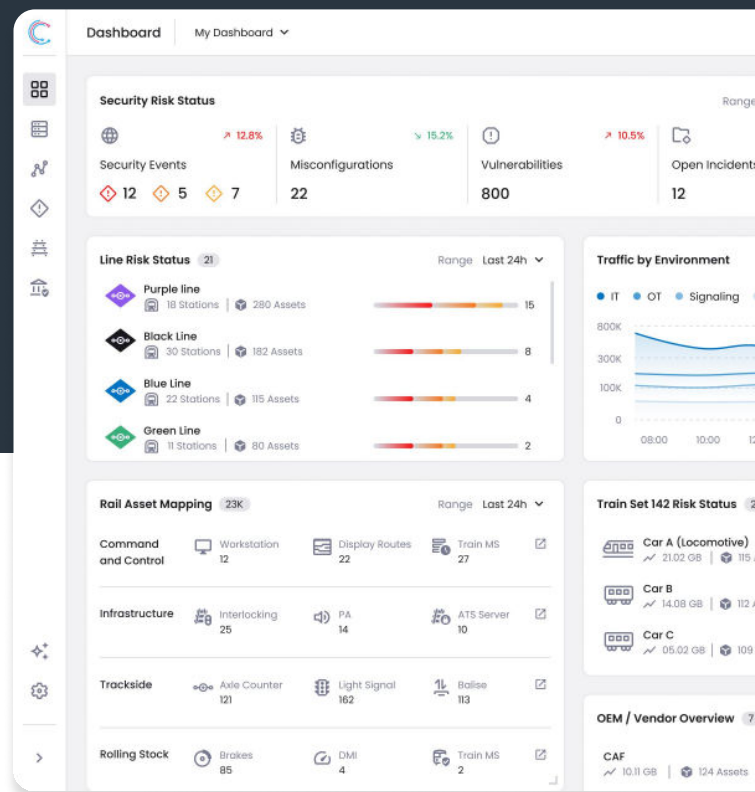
Dashboard | My Dashboard

Security Risk Status

Range

↗ 12.8%
Security Events
12 5 7

↘ 15.2%
Misconfigurations
22

↗ 10.5%
Vulnerabilities
800

Open Incidents
12

Line Risk Status 21

Range Last 24h

Purple line
18 Stations | 280 Assets
15

Black Line
30 Stations | 182 Assets
8

Blue Line
22 Stations | 115 Assets
4

Green Line
11 Stations | 80 Assets
2

Traffic by Environment

IT OT Signaling

800K
300K
100K
0
08:00 10:00 12

Rail Asset Mapping 23K

Range Last 24h

Command and Control
Workstation 12
Display Routes 22
Train MS 27

Infrastructure
Interlocking 25
PA 14
ATS Server 10

Trackside
Axle Counter 121
Light Signal 162
Balise 113

Rolling Stock
Brakes 85
DMI 4
Train MS 2

Train Set 142 Risk Status 2

Car A (Locomotive)
21.02 GB | 115

Car B
14.08 GB | 112

Car C
05.02 GB | 109

OEM / Vendor Overview 7

CAF
10.11 GB | 124 Assets